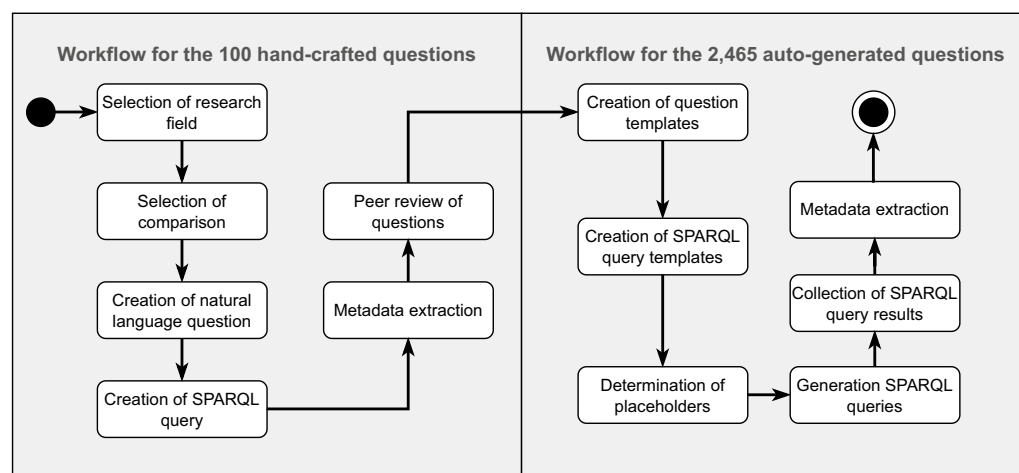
Workflow for the 100 hand-crafted questions

Selection of research field

Selection of comparison

Creation of natural language question

Creation of SPARQL query

Metadata extraction

Peer review of questions

Workflow for the 2,465 auto-generated questions

Creation of question templates

Creation of SPARQL query templates

Determination of placeholders

Generation SPARQL queries

Collection of SPARQL query results

Metadata extraction